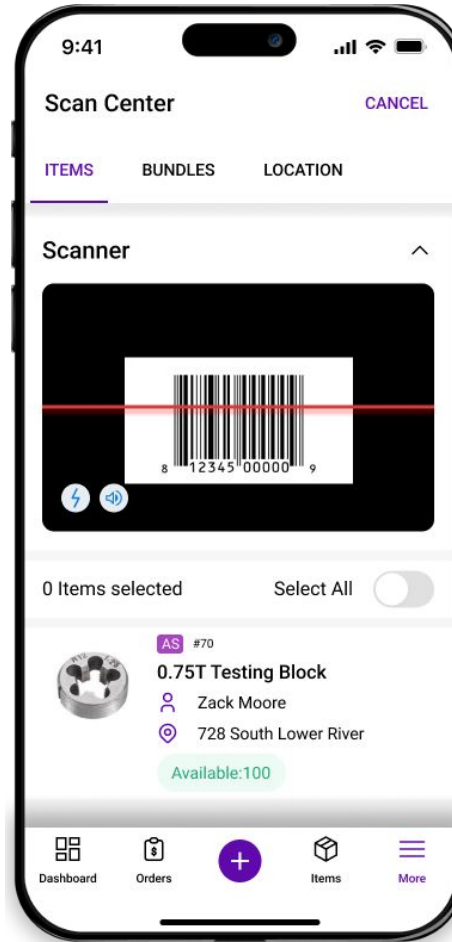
9:41

Scan Center

CANCEL

ITEMS

BUNDLES

LOCATION

Scanner

8 12345 00000 9

0 Items selected

Select All

AS #70

0.75T Testing Block

Zack Moore

728 South Lower River

Available:100

Dashboard

Orders

Items

More